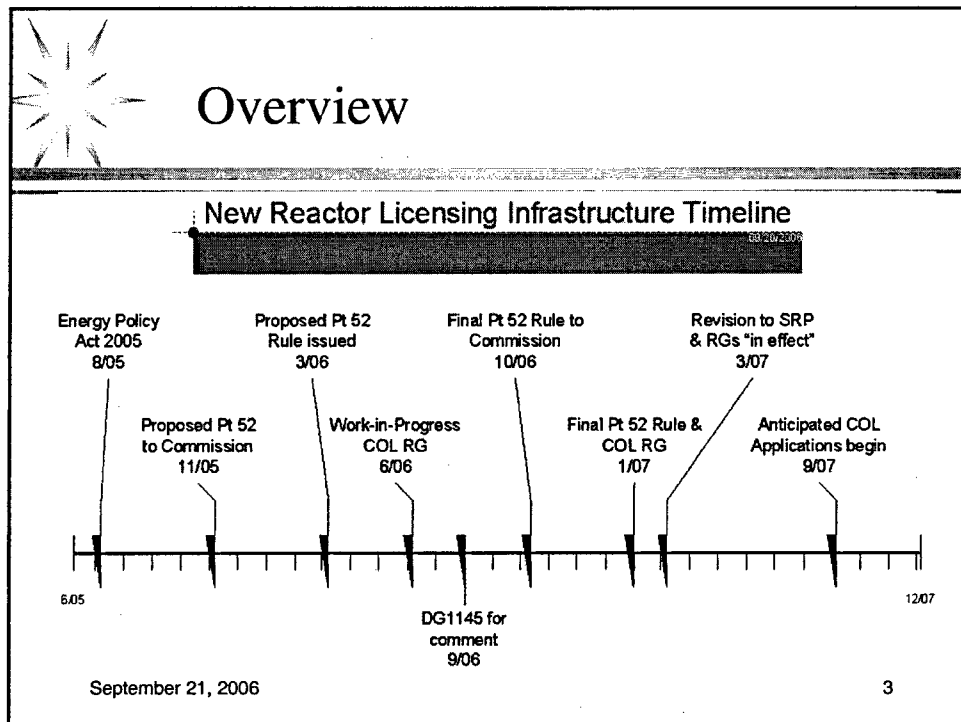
Overview

New Reactor Licensing Infrastructure Timeline

09/20/2006

Energy Policy Act 2005 8/05

Proposed Pt 52 Rule issued 3/06

Final Pt 52 Rule to Commission 10/06

Revision to SRP & RGs "in effect" 3/07

Proposed Pt 52 to Commission 11/05

Work-in-Progress COL RG 6/06

Final Pt 52 Rule & COL RG 1/07

Anticipated COL Applications begin 9/07

6/05

12/07

DG1145 for comment 9/06

September 21, 2006

3